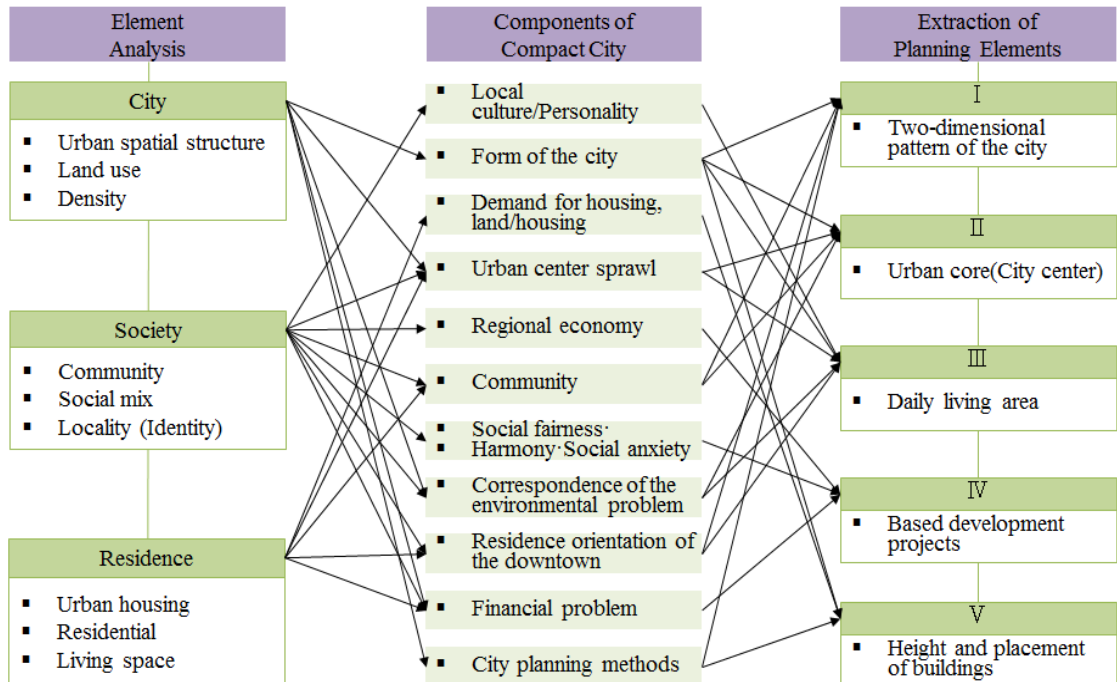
Element Analysis

City
▪ Urban spatial structure
▪ Land use
▪ Density

Society
▪ Community
▪ Social mix
▪ Locality (Identity)

Residence
▪ Urban housing
▪ Residential
▪ Living space

Components of Compact City

▪ Local culture/Personality
▪ Form of the city
▪ Demand for housing, land/housing
▪ Urban center sprawl
▪ Regional economy
▪ Community
▪ Social fairness· Harmony·Social anxiety
▪ Correspondence of the environmental problem
▪ Residence orientation of the downtown
▪ Financial problem
▪ City planning methods

Extraction of Planning Elements

Ⅰ
▪ Two-dimensional pattern of the city

Ⅱ
▪ Urban core(City center)

Ⅲ
▪ Daily living area

Ⅳ
▪ Based development projects

Ⅴ
▪ Height and placement of buildings